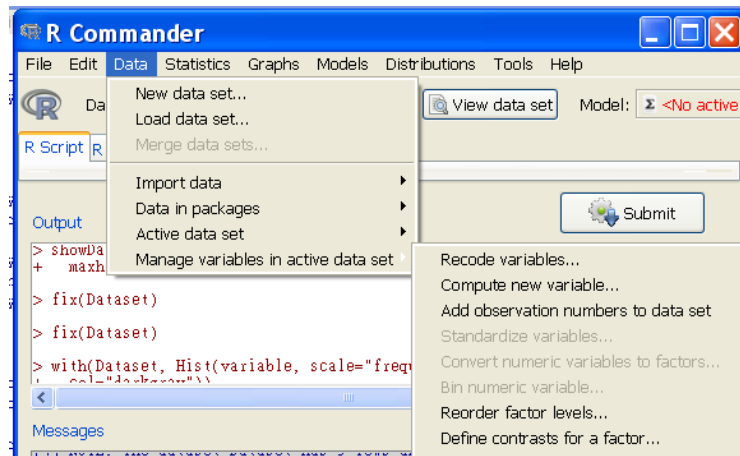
R Commander

File Edit Data Statistics Graphs Models Distributions Tools Help

Da

New data set...
Load data set...
Merge data sets...
Import data
Data in packages
Active data set
Manage variables in active data set

View data set Model: Σ <No active

R Script R

Submit

Output

> showDa
+ maxh

> fix(Dataset)

> fix(Dataset)

> with(Dataset, Hist(variable, scale="frequ
+ col="darkgray"))

Messages

Recode variables...
Compute new variable...
Add observation numbers to data set
Standardize variables...
Convert numeric variables to factors...
Bin numeric variable...
Reorder factor levels...
Define contrasts for a factor...